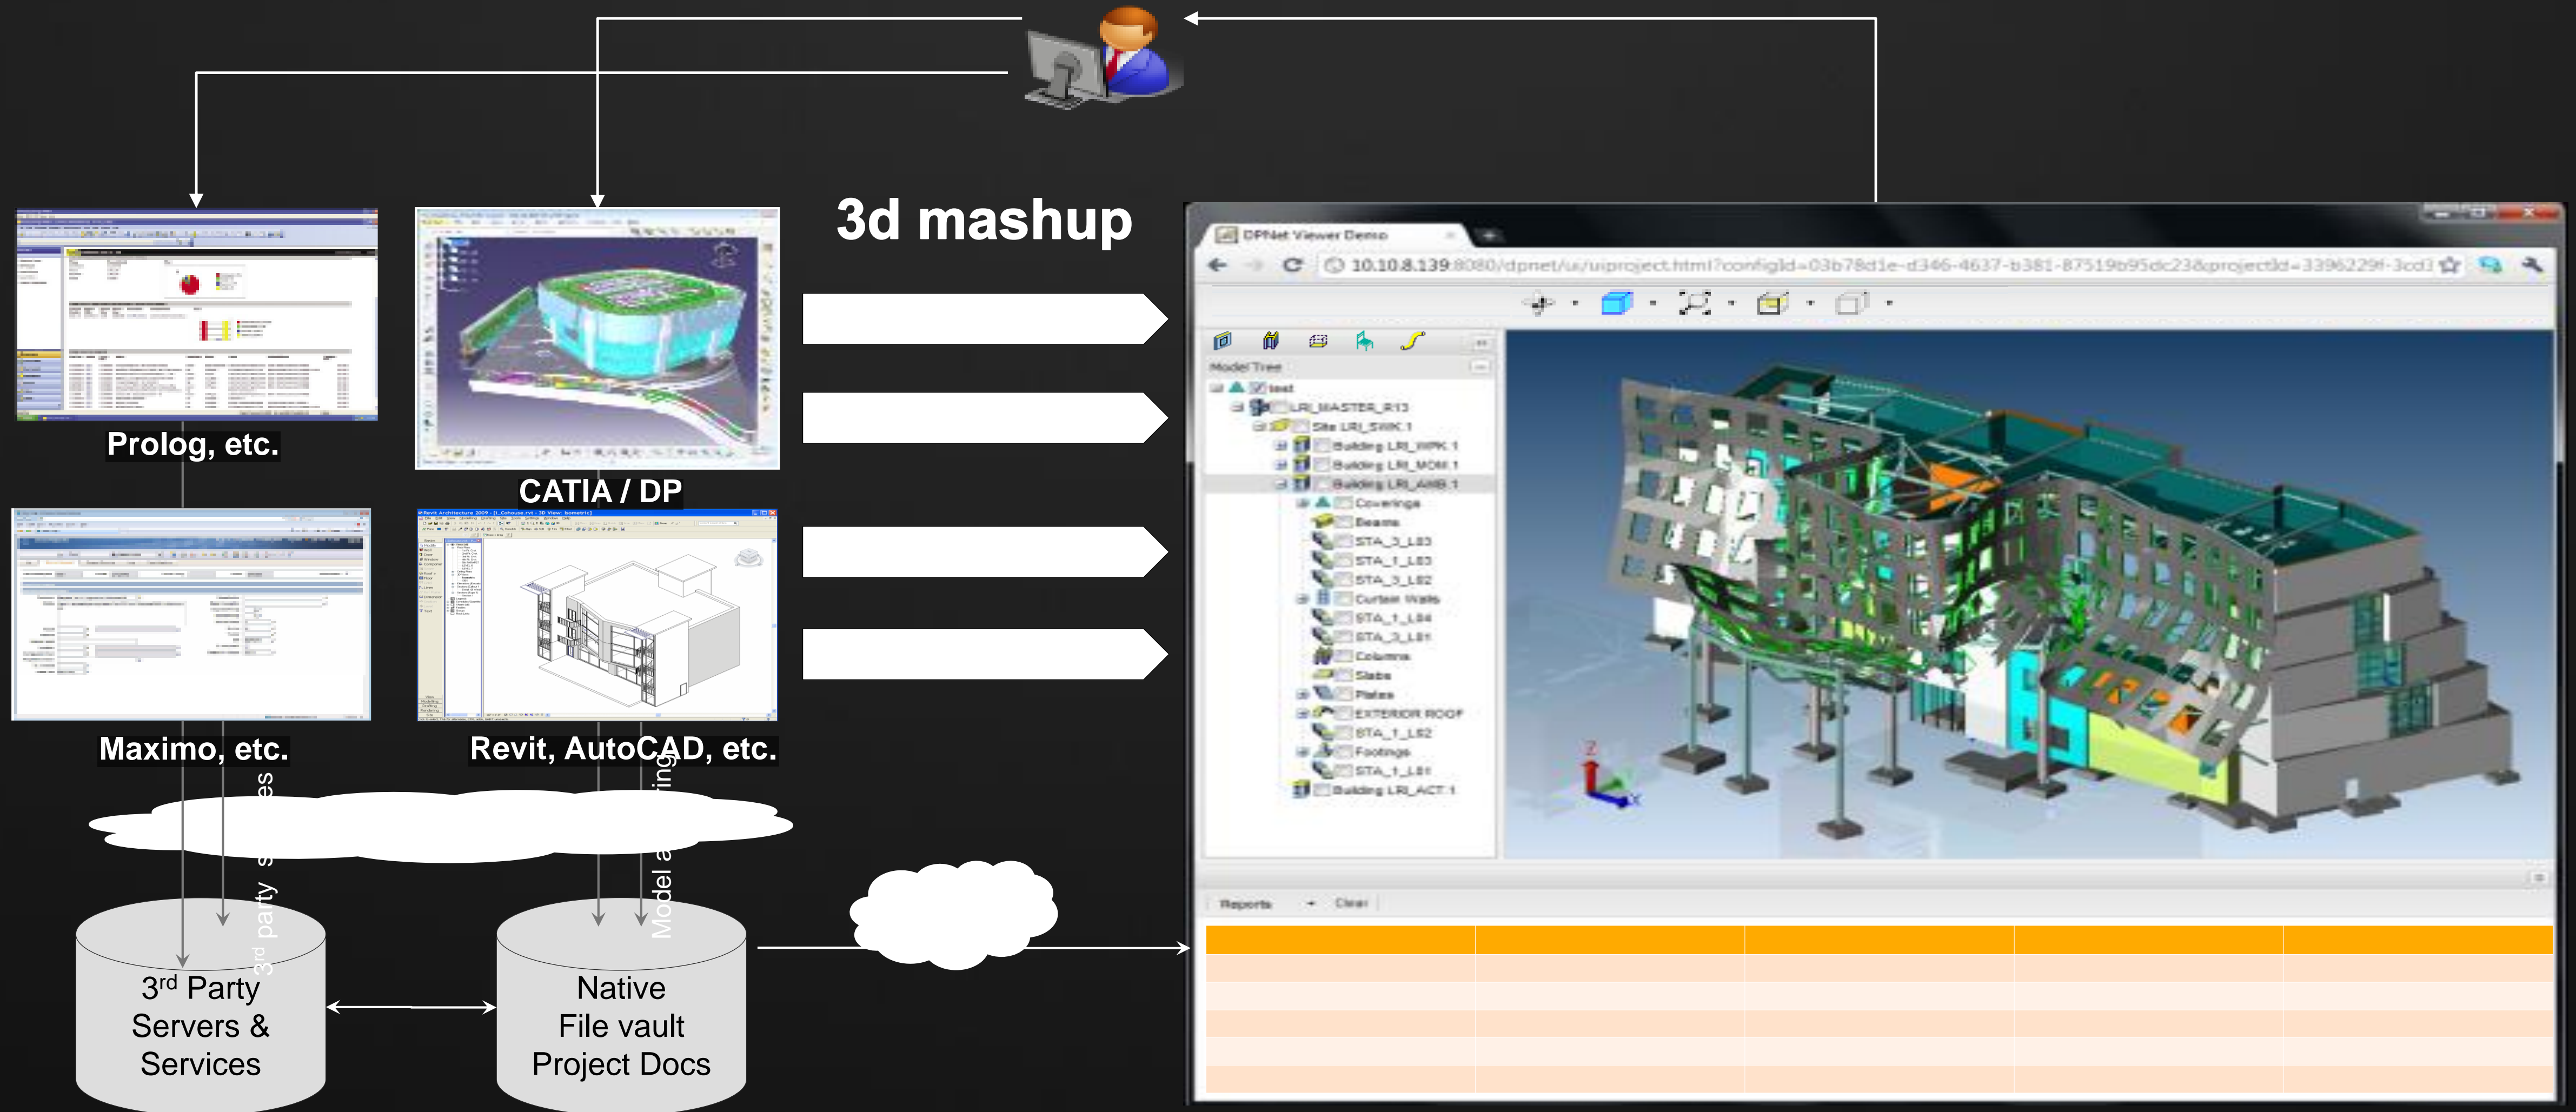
3d mashup

Prolog, etc.

CATIA / DP

Maximo, etc.

Revit, AutoCAD, etc.

3rd party s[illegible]es

Model a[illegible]ring

3$^{rd}$ Party Servers & Services

Native File vault Project Docs

DPNet Viewer Demo

10.10.8.139:8080/dpnet/ui/uiproject.html?configId=03b78d1e-d346-4637-b381-87519b95dc23&projectId=3396229f-3cd3

Model Tree

test
LRI_MASTER_R13
Site LRI_SWK.1
Building LRI_WPK.1
Building LRI_MOM.1
Building LRI_AWB.1
Coverings
Beams
STA_3_LB3
STA_1_LB3
STA_3_LB2
Curtain Walls
STA_1_LB4
STA_3_LB1
Columns
Slabs
Plates
EXTERIOR ROOF
STA_1_LB2
Footings
STA_1_LB1
Building LRI_ACT.1

Reports
Clear